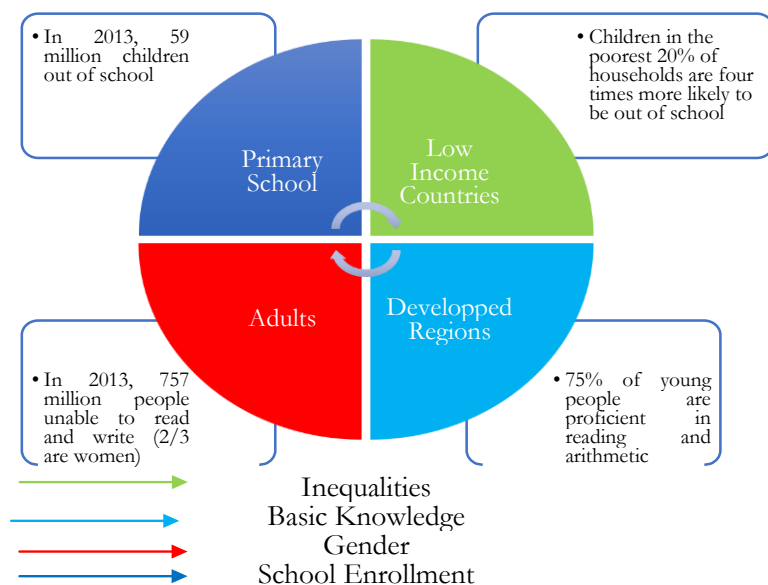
• In 2013, 59 million children out of school

• Children in the poorest 20% of households are four times more likely to be out of school

Primary School

Low Income Countries

Adults

Developped Regions

• In 2013, 757 million people unable to read and write (2/3 are women)

• 75% of young people are proficient in reading and arithmetic

Inequalities
Basic Knowledge
Gender
School Enrollment